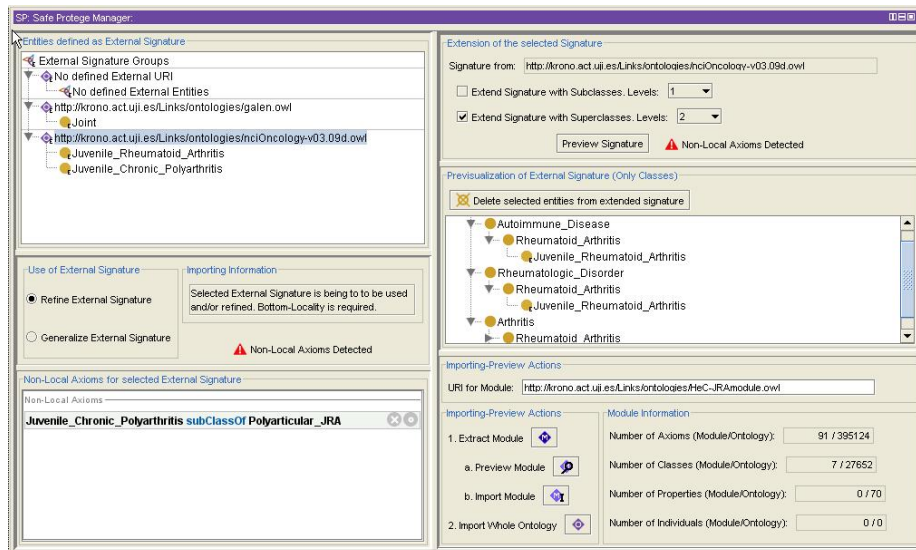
SP: Safe Protege Manager:

Entities defined as External Signature

External Signature Groups
No defined External URI
No defined External Entities
http://krono.act.uji.es/Links/ontologies/galen.owl
Joint
http://krono.act.uji.es/Links/ontologies/nciOncology-v03.09d.owl
Juvenile_Rheumatoid_Arthritis
Juvenile_Chronic_Polyarthritis

Use of External Signature

Refine External Signature

Generalize External Signature

Importing Information

Selected External Signature is being to to be used and/or refined. Bottom-Locality is required.

Non-Local Axioms Detected

Non-Local Axioms for selected External Signature

Non-Local Axioms

Juvenile_Chronic_Polyarthritis subClassOf Polyarticular_JRA

Extension of the selected Signature

Signature from: http://krono.act.uji.es/Links/ontologies/nciOncology-v03.09d.owl

Extend Signature with Subclasses. Levels: 1

Extend Signature with Superclasses. Levels: 2

Preview Signature

Non-Local Axioms Detected

Previsualization of External Signature (Only Classes)

Delete selected entities from extended signature

Autoimmune_Disease
Rheumatoid_Arthritis
Juvenile_Rheumatoid_Arthritis
Rheumatologic_Disorder
Rheumatoid_Arthritis
Juvenile_Rheumatoid_Arthritis
Arthritis
Rheumatoid_Arthritis

Importing-Preview Actions

URI for Module: http://krono.act.uji.es/Links/ontologies/HeC-JRAmodule.owl

Importing-Preview Actions

1. Extract Module

a. Preview Module

b. Import Module

2. Import Whole Ontology

Module Information

Number of Axioms (Module/Ontology): 91 / 395124

Number of Classes (Module/Ontology): 7 / 27652

Number of Properties (Module/Ontology): 0 / 70

Number of Individuals (Module/Ontology): 0 / 0